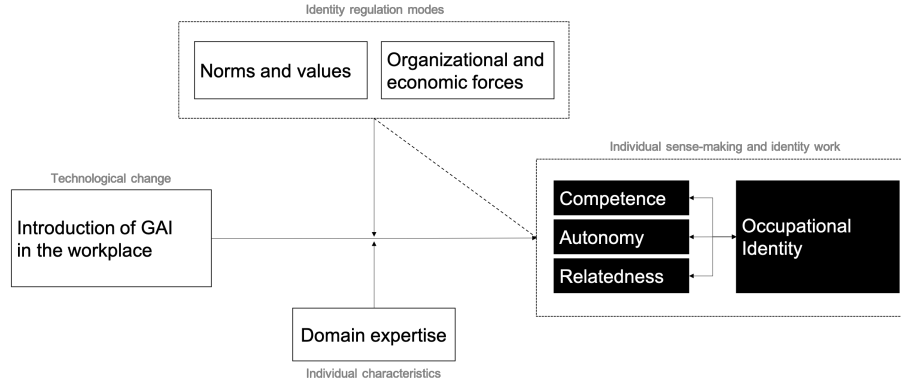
Identity regulation modes

Norms and values

Organizational and economic forces

Technological change

Introduction of GAI in the workplace

Individual sense-making and identity work

Competence

Autonomy

Relatedness

Occupational Identity

Domain expertise

Individual characteristics